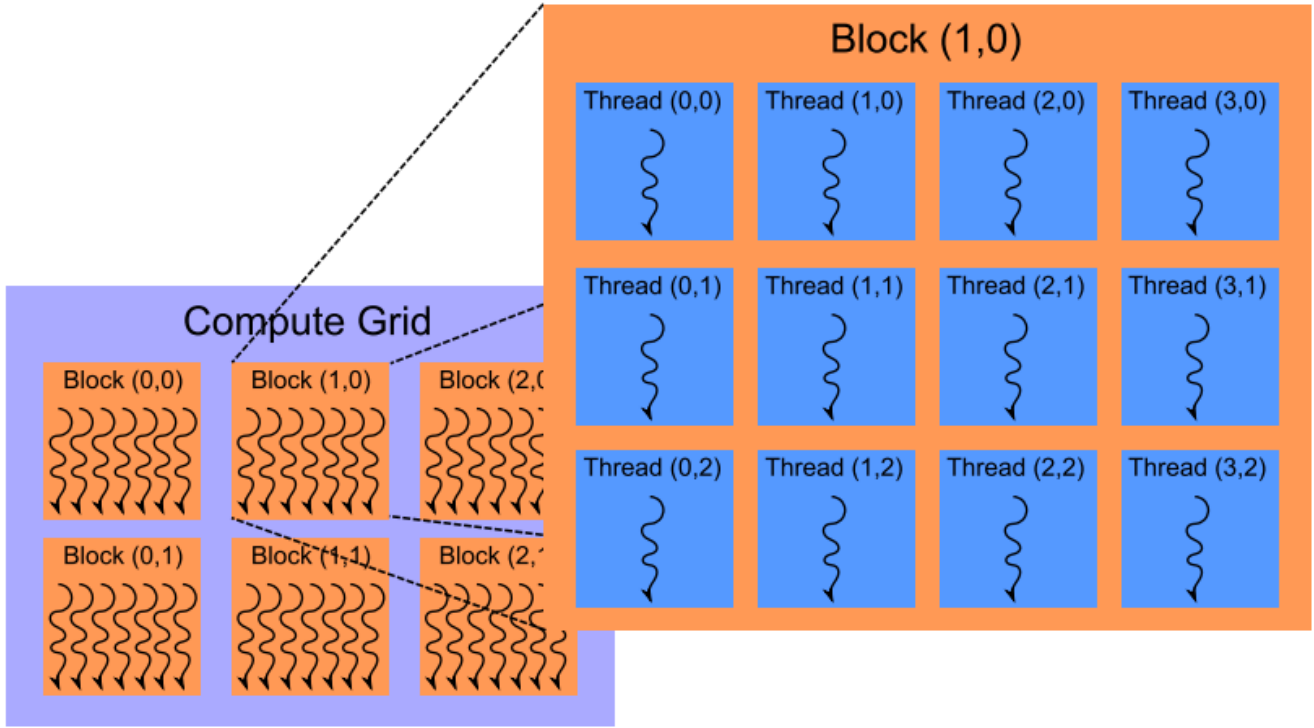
Block (1,0)

Thread (0,0)
Thread (1,0)
Thread (2,0)
Thread (3,0)
Thread (0,1)
Thread (1,1)
Thread (2,1)
Thread (3,1)
Thread (0,2)
Thread (1,2)
Thread (2,2)
Thread (3,2)

Compute Grid

Block (0,0)
Block (1,0)
Block (2,0
Block (0,1)
Block (1,1)
Block (2,1